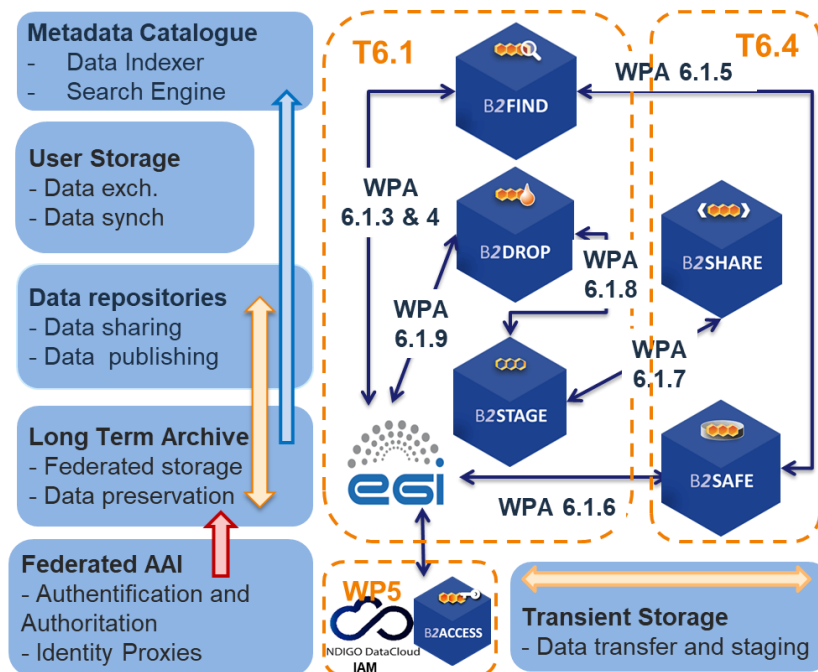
Metadata Catalogue
- Data Indexer
- Search Engine

User Storage
- Data exch.
- Data synch

Data repositories
- Data sharing
- Data publishing

Long Term Archive
- Federated storage
- Data preservation

Federated AAI
- Authentification and Authoritation
- Identity Proxies

T6.1

T6.4

B2FIND

WPA 6.1.5

WPA 6.1.3 & 4

B2DROP

B2SHARE

WPA 6.1.8

WPA 6.1.9

WPA 6.1.7

B2STAGE

egi

B2SAFE

WPA 6.1.6

WP5

INDIGO DataCloud IAM

B2ACCESS

Transient Storage
- Data transfer and staging